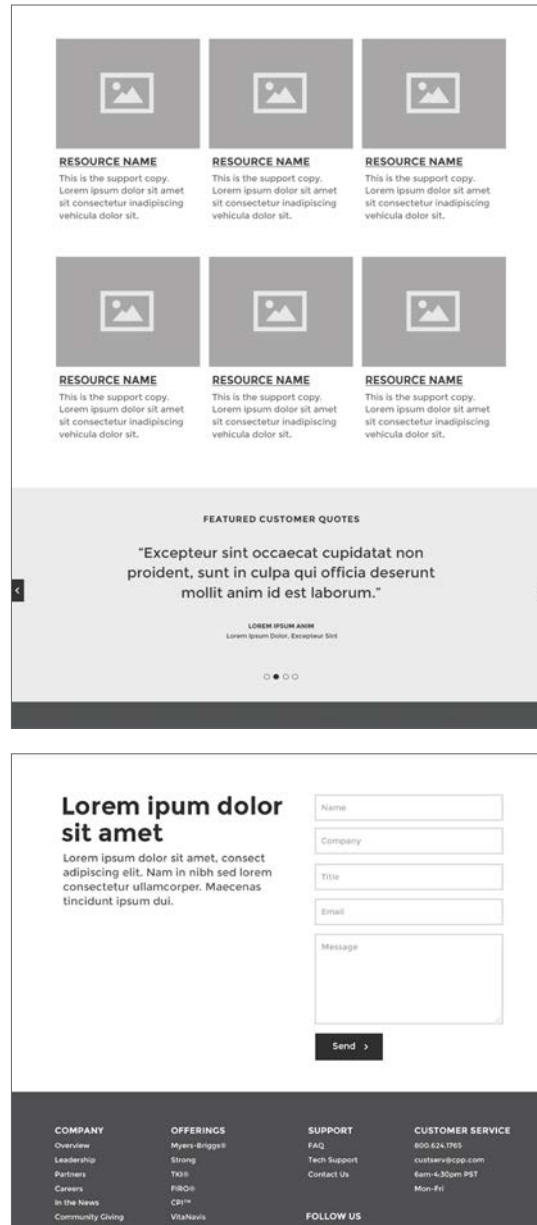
RESOURCE NAME
This is the support copy. Lorem ipsum dolor sit amet sit consectetur inadipiscing vehicula dolor sit.

RESOURCE NAME
This is the support copy. Lorem ipsum dolor sit amet sit consectetur inadipiscing vehicula dolor sit.

RESOURCE NAME
This is the support copy. Lorem ipsum dolor sit amet sit consectetur inadipiscing vehicula dolor sit.

RESOURCE NAME
This is the support copy. Lorem ipsum dolor sit amet sit consectetur inadipiscing vehicula dolor sit.

RESOURCE NAME
This is the support copy. Lorem ipsum dolor sit amet sit consectetur inadipiscing vehicula dolor sit.

RESOURCE NAME
This is the support copy. Lorem ipsum dolor sit amet sit consectetur inadipiscing vehicula dolor sit.

FEATURED CUSTOMER QUOTES

"Excepteur sint occaecat cupidatat non proident, sunt in culpa qui officia deserunt mollit anim id est laborum."

LOREM IPSUM ANIM
Lorem Ipsum Dolor, Excepteur Sint

Lorem ipum dolor sit amet

Lorem ipsum dolor sit amet, consect adipiscing elit. Nam in nibh sed lorem consectetur ullamcorper. Maecenas tincidunt ipsum dui.

Name
Company
Title
Email
Message

Send >

COMPANY
Overview
Leadership
Partners
Careers
In the News
Community Giving

OFFERINGS
Myers-Briggs®
Strong
TKI®
FIRO®
CPI™
VitaNavis

SUPPORT
FAQ
Tech Support
Contact Us

FOLLOW US

CUSTOMER SERVICE
800.624.1765
custserv@cpp.com
6am-4:30pm PST
Mon-Fri